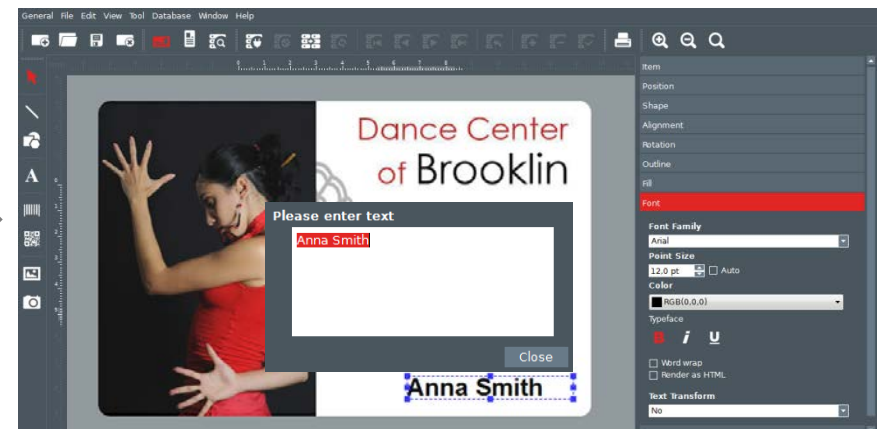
General File Edit View Tool Database Window Help

Dance Center of Brooklin

Please enter text

Anna Smith

Close

Anna Smith

Item
Position
Shape
Alignment
Rotation
Outline
Fill
Font

Font Family
Arial
Point Size
12.0 pt
Auto
Color
RGB(0,0,0)
Typeface
B I U
Word wrap
Render as HTML
Text Transform
No